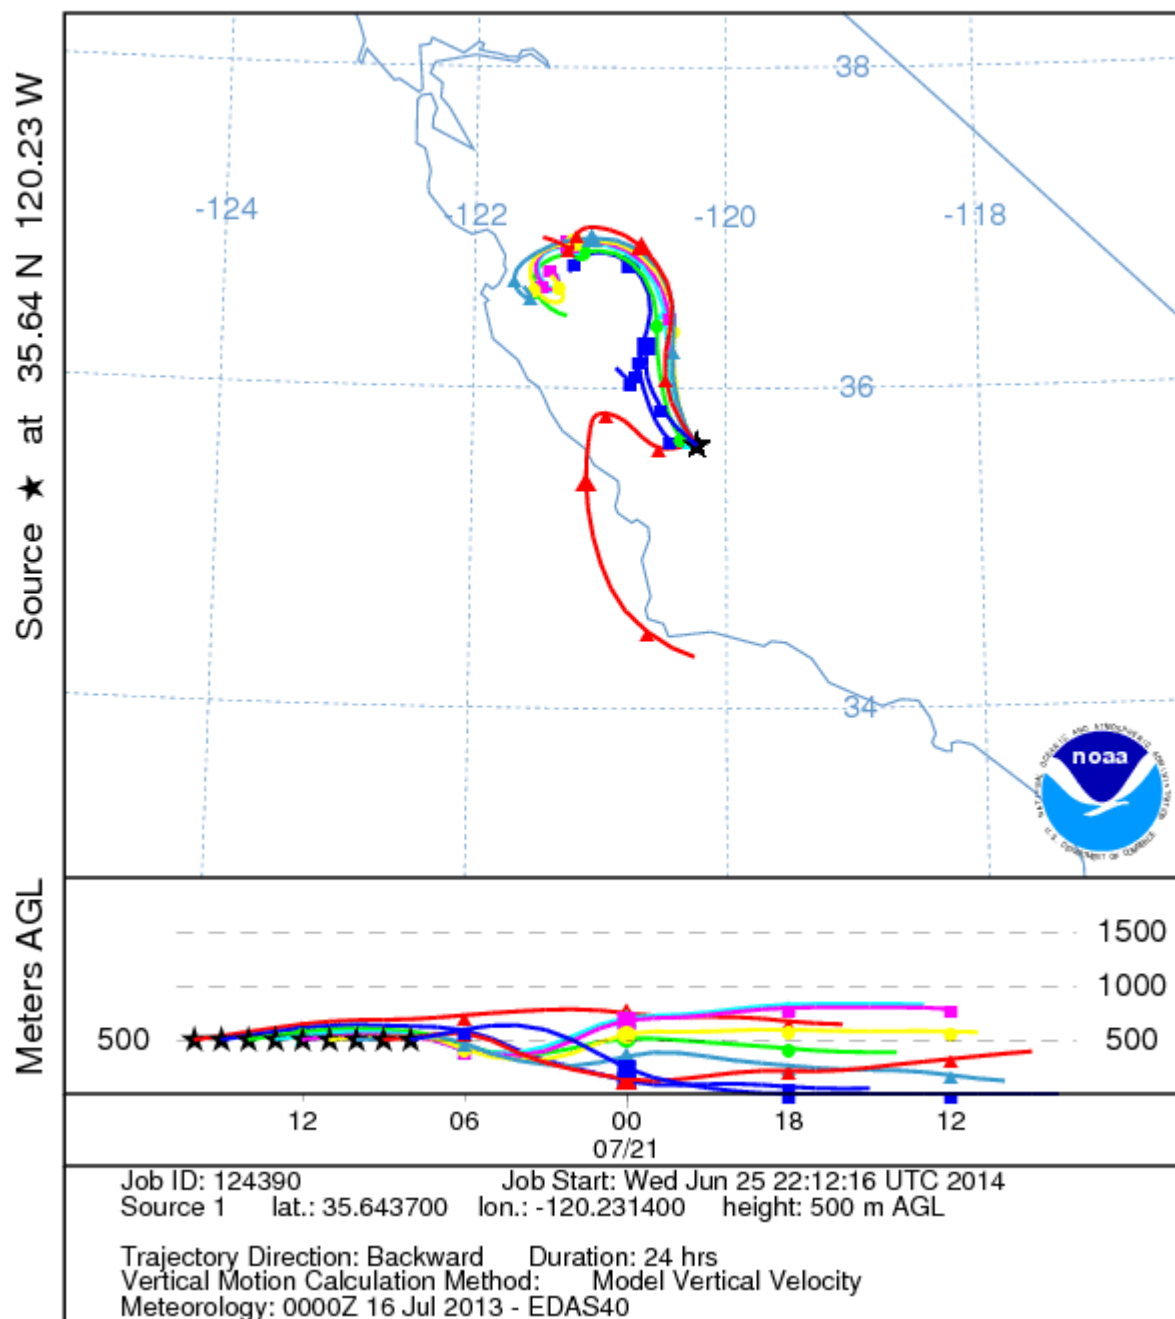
Source ★ at 35.64 N 120.23 W

38

-124

-122

-120

-118

36

34

noaa

NATIONAL OCEANIC AND ATMOSPHERIC ADMINISTRATION

U.S. DEPARTMENT OF COMMERCE

Meters AGL

500

1500

1000

500

12

06

00

18

12

07/21

Job ID: 124390 Job Start: Wed Jun 25 22:12:16 UTC 2014
Source 1 lat.: 35.643700 lon.: -120.231400 height: 500 m AGL

Trajectory Direction: Backward Duration: 24 hrs
Vertical Motion Calculation Method: Model Vertical Velocity
Meteorology: 0000Z 16 Jul 2013 - EDAS40